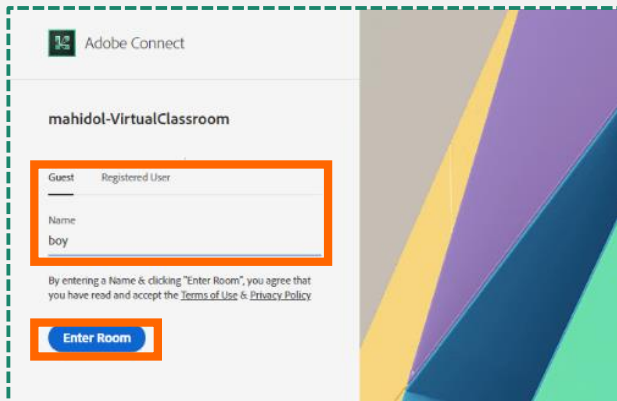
Adobe Connect

mahidol-VirtualClassroom

Guest Registered User

Name
boy

By entering a Name & clicking "Enter Room", you agree that you have read and accept the Terms of Use & Privacy Policy

Enter Room